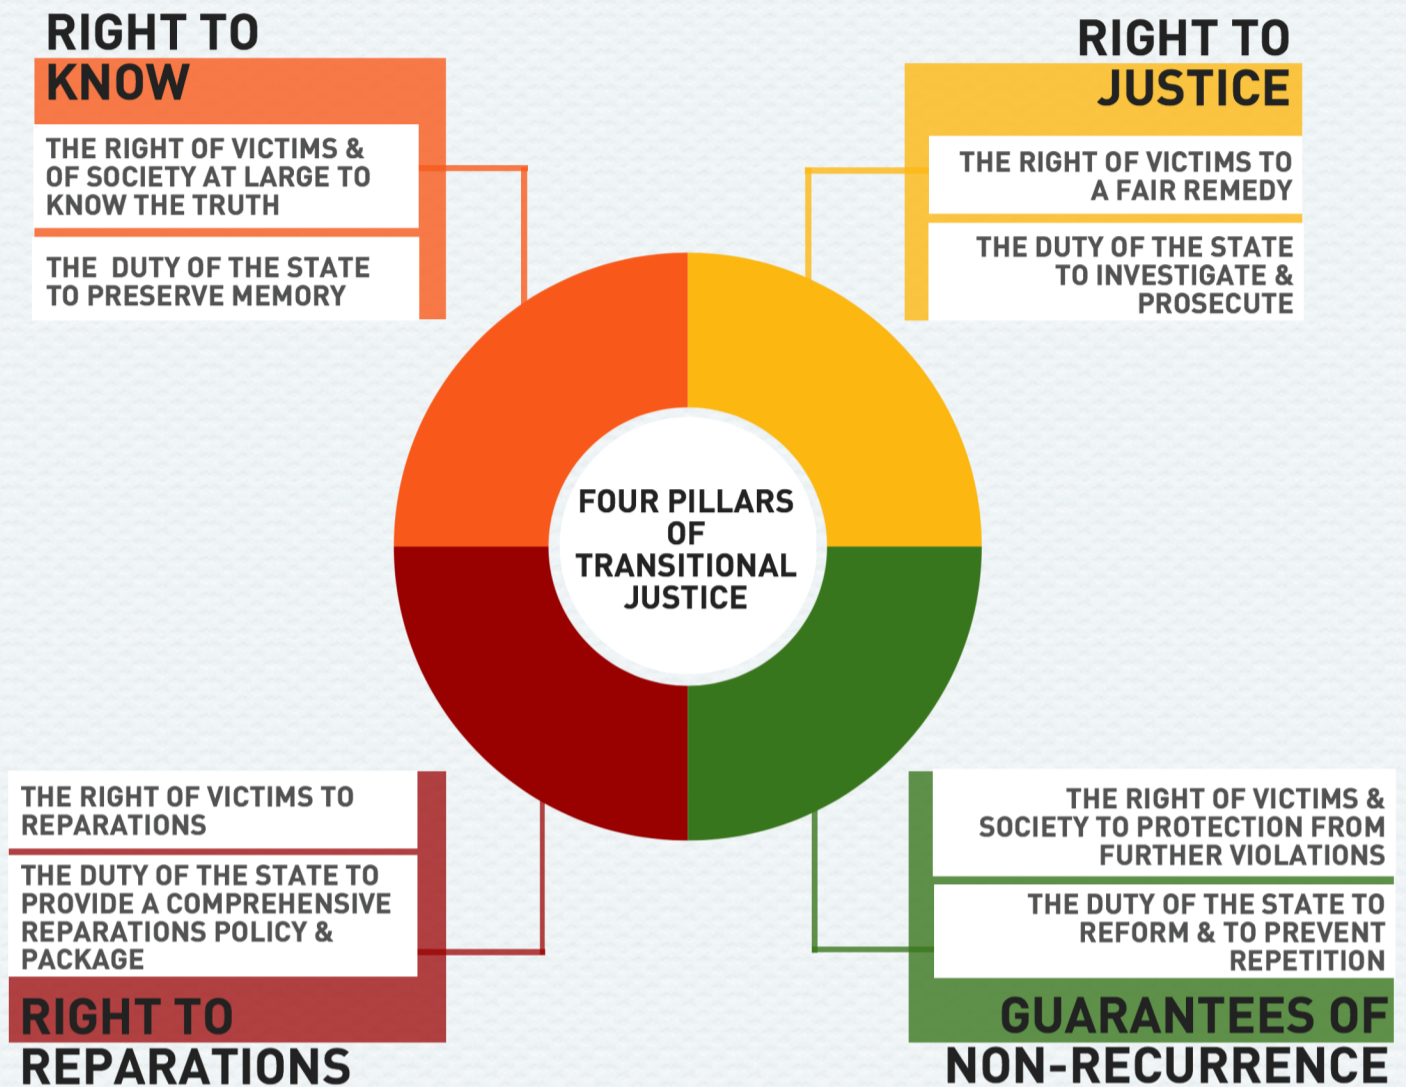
RIGHT TO KNOW

THE RIGHT OF VICTIMS & OF SOCIETY AT LARGE TO KNOW THE TRUTH

THE DUTY OF THE STATE TO PRESERVE MEMORY

RIGHT TO JUSTICE

THE RIGHT OF VICTIMS TO A FAIR REMEDY

THE DUTY OF THE STATE TO INVESTIGATE & PROSECUTE

FOUR PILLARS OF TRANSITIONAL JUSTICE

THE RIGHT OF VICTIMS TO REPARATIONS

THE DUTY OF THE STATE TO PROVIDE A COMPREHENSIVE REPARATIONS POLICY & PACKAGE

RIGHT TO REPARATIONS

THE RIGHT OF VICTIMS & SOCIETY TO PROTECTION FROM FURTHER VIOLATIONS

THE DUTY OF THE STATE TO REFORM & TO PREVENT REPETITION

GUARANTEES OF NON-RECURRENCE